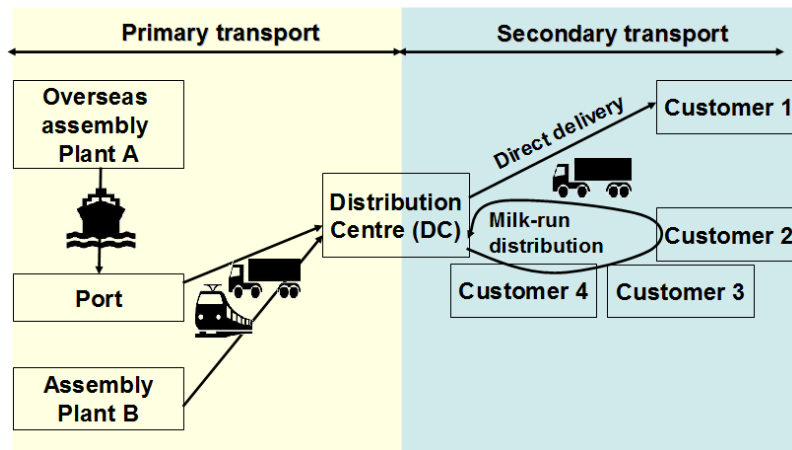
Primary transport

Secondary transport

Overseas assembly Plant A

Port

Assembly Plant B

Distribution Centre (DC)

Direct delivery

Customer 1

Milk-run distribution

Customer 2

Customer 4

Customer 3